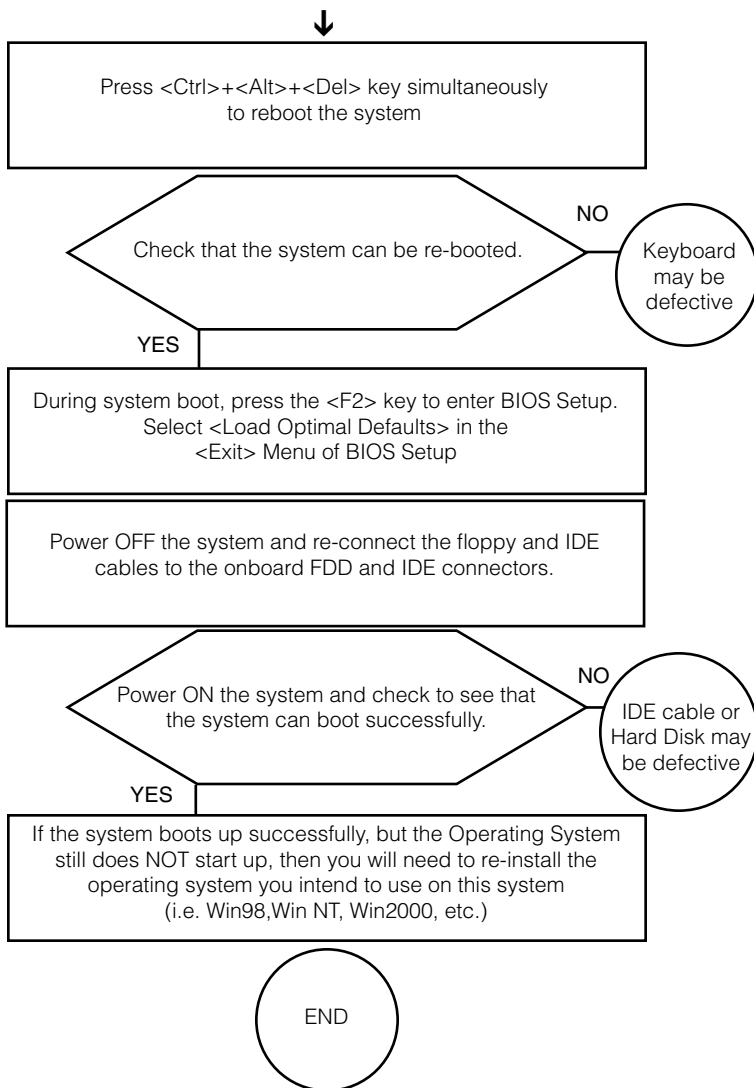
Press <Ctrl>+<Alt>+<Del> key simultaneously to reboot the system

Check that the system can be re-booted.

NO

Keyboard may be defective

YES

During system boot, press the <F2> key to enter BIOS Setup. Select <Load Optimal Defaults> in the <Exit> Menu of BIOS Setup

Power OFF the system and re-connect the floppy and IDE cables to the onboard FDD and IDE connectors.

Power ON the system and check to see that the system can boot successfully.

NO

IDE cable or Hard Disk may be defective

YES

If the system boots up successfully, but the Operating System still does NOT start up, then you will need to re-install the operating system you intend to use on this system (i.e. Win98,Win NT, Win2000, etc.)

END